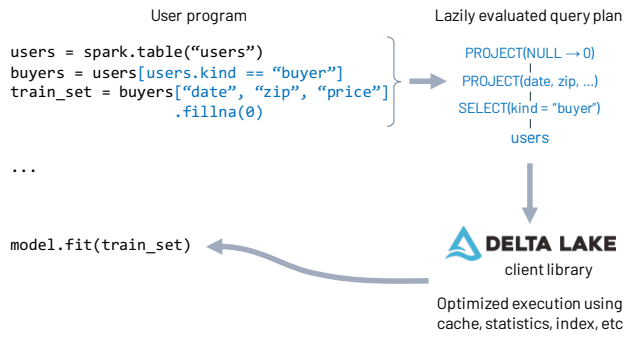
User program

users = spark.table(“users”)
buyers = users[users.kind == “buyer”]
train_set = buyers[“date”, “zip”, “price”]
.fillna(0)

...

model.fit(train_set)

Lazily evaluated query plan

PROJECT(NULL → 0)

PROJECT(date, zip, ...)

SELECT(kind = “buyer”)

users

DELTA LAKE

client library

Optimized execution using cache, statistics, index, etc